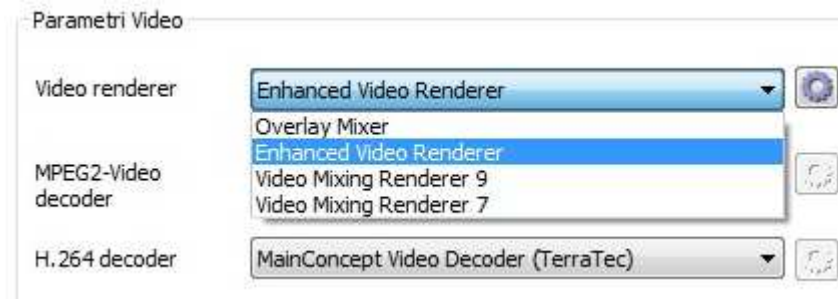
Parametri Video

Video renderer

Enhanced Video Renderer

Overlay Mixer
Enhanced Video Renderer
Video Mixing Renderer 9
Video Mixing Renderer 7

MPEG2-Video decoder

H.264 decoder

MainConcept Video Decoder (TerraTec)